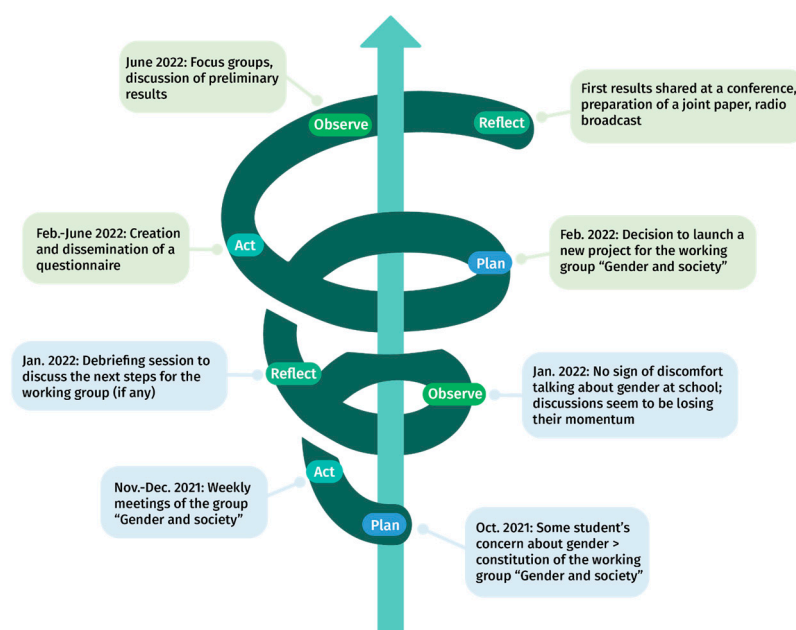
June 2022: Focus groups, discussion of preliminary results

Observe

Reflect

First results shared at a conference, preparation of a joint paper, radio broadcast

Feb.-June 2022: Creation and dissemination of a questionnaire

Act

Plan

Feb. 2022: Decision to launch a new project for the working group "Gender and society"

Jan. 2022: Debriefing session to discuss the next steps for the working group (if any)

Reflect

Observe

Jan. 2022: No sign of discomfort talking about gender at school; discussions seem to be losing their momentum

Nov.-Dec. 2021: Weekly meetings of the group "Gender and society"

Act

Plan

Oct. 2021: Some student's concern about gender > constitution of the working group "Gender and society"